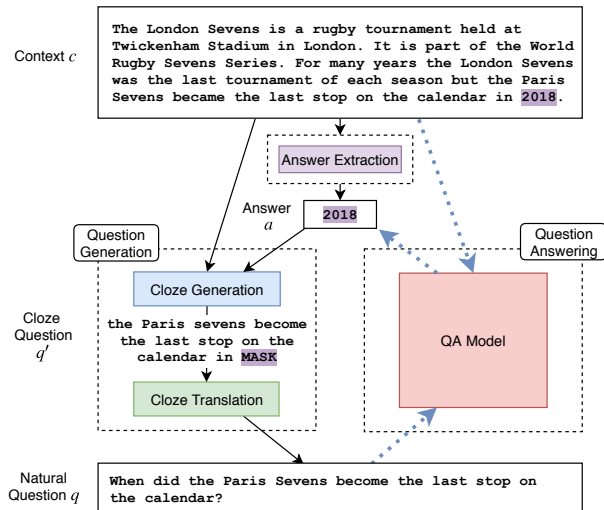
Context $c$

The London Sevens is a rugby tournament held at Twickenham Stadium in London. It is part of the World Rugby Sevens Series. For many years the London Sevens was the last tournament of each season but the Paris Sevens became the last stop on the calendar in 2018.

Answer Extraction

Answer $a$

2018

Question Generation

Question Answering

Cloze Generation

Cloze Question $q'$

the Paris sevens become the last stop on the calendar in MASK

QA Model

Cloze Translation

Natural Question $q$

When did the Paris Sevens become the last stop on the calendar?